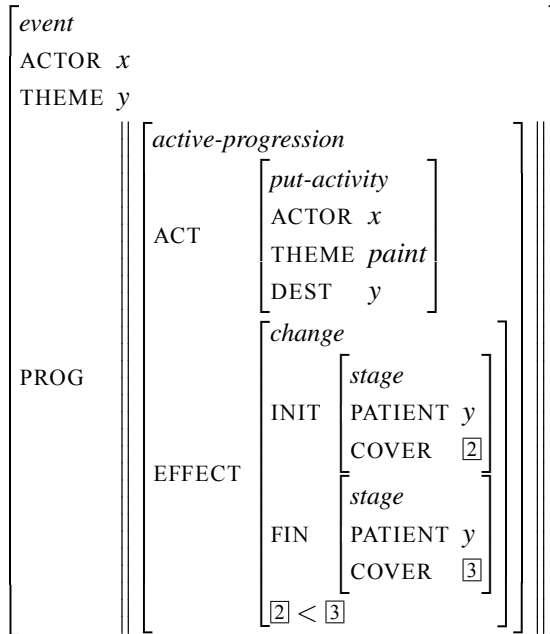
event
ACTOR $x$
THEME $y$
PROG
active-progression
ACT
put-activity
ACTOR $x$
THEME paint
DEST $y$
EFFECT
change
INIT
stage
PATIENT $y$
COVER $\boxed{2}$
FIN
stage
PATIENT $y$
COVER $\boxed{3}$
$\boxed{2} < \boxed{3}$